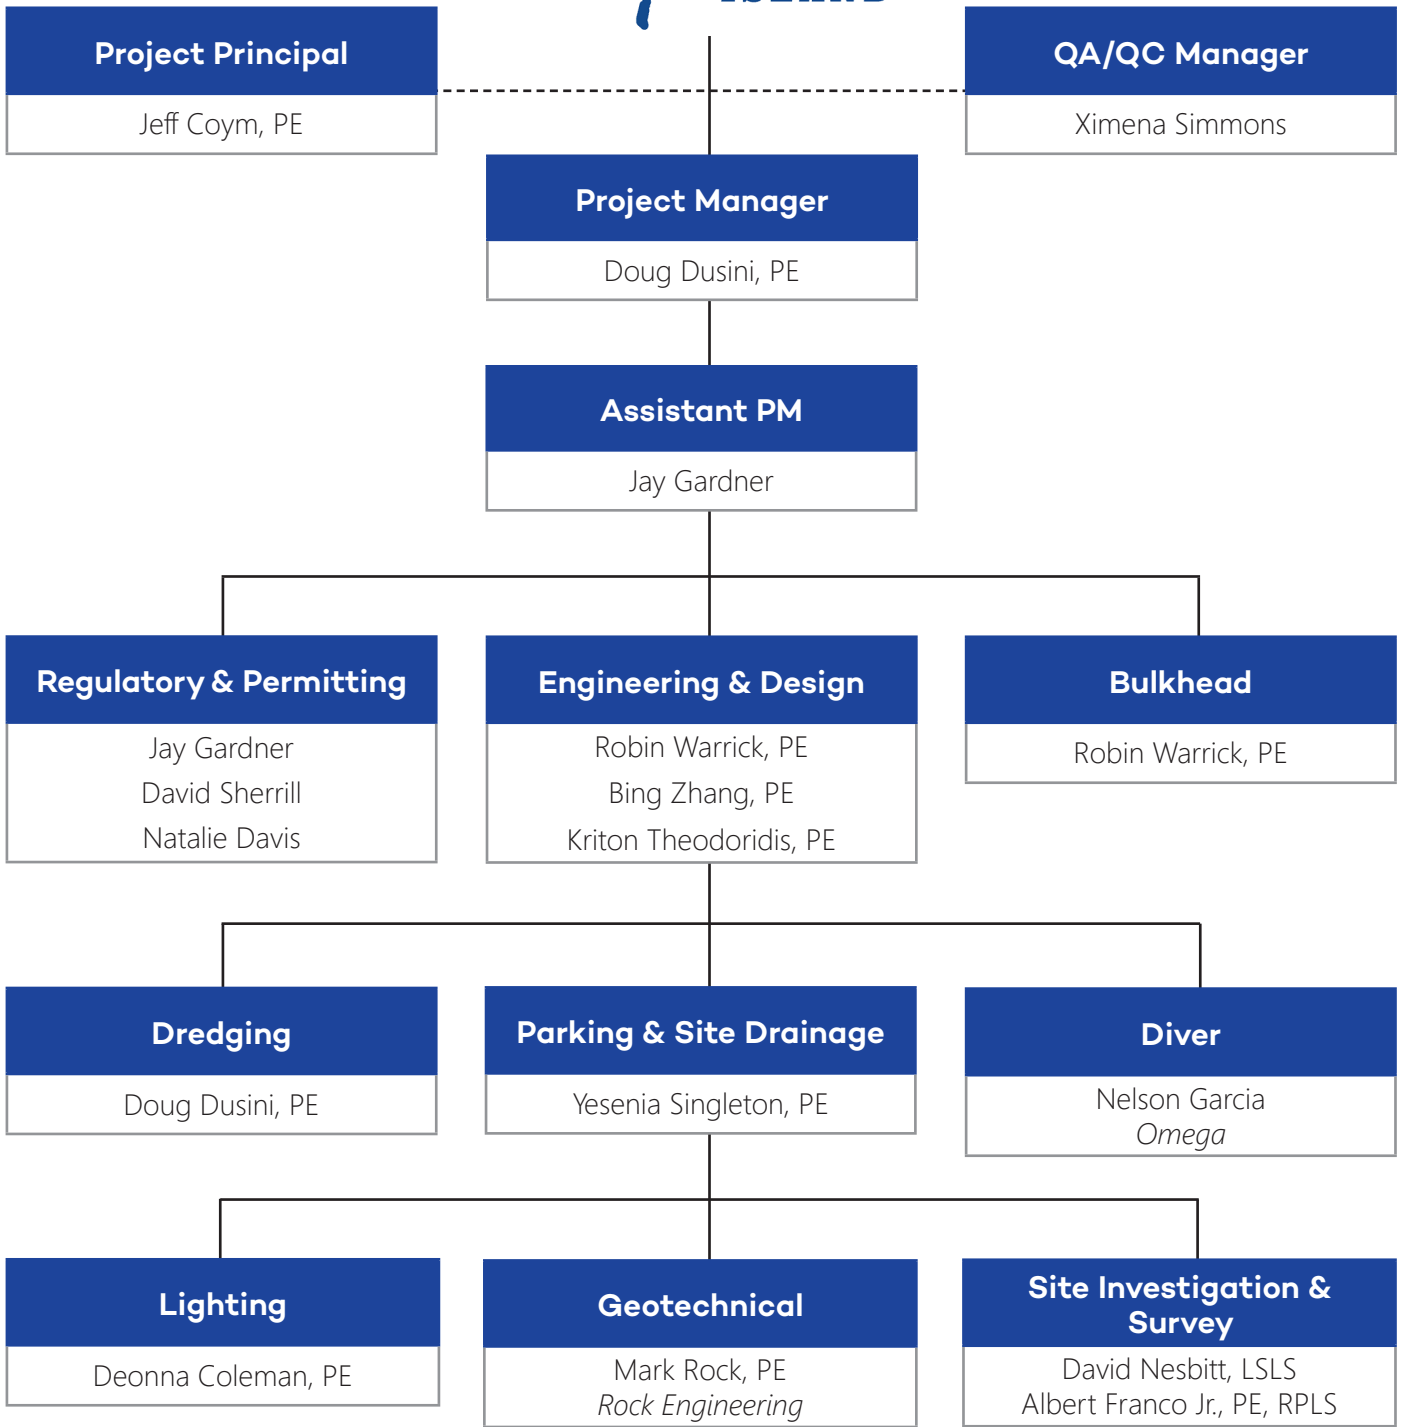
Project Principal
Jeff Coym, PE

QA/QC Manager
Ximena Simmons

Project Manager
Doug Dusini, PE

Assistant PM
Jay Gardner

Regulatory & Permitting
Jay Gardner
David Sherrill
Natalie Davis

Engineering & Design
Robin Warrick, PE
Bing Zhang, PE
Kriton Theodoridis, PE

Bulkhead
Robin Warrick, PE

Dredging
Doug Dusini, PE

Parking & Site Drainage
Yesenia Singleton, PE

Diver
Nelson Garcia
*Omega*

Lighting
Deonna Coleman, PE

Geotechnical
Mark Rock, PE
*Rock Engineering*

Site Investigation & Survey
David Nesbitt, LSLS
Albert Franco Jr., PE, RPLS